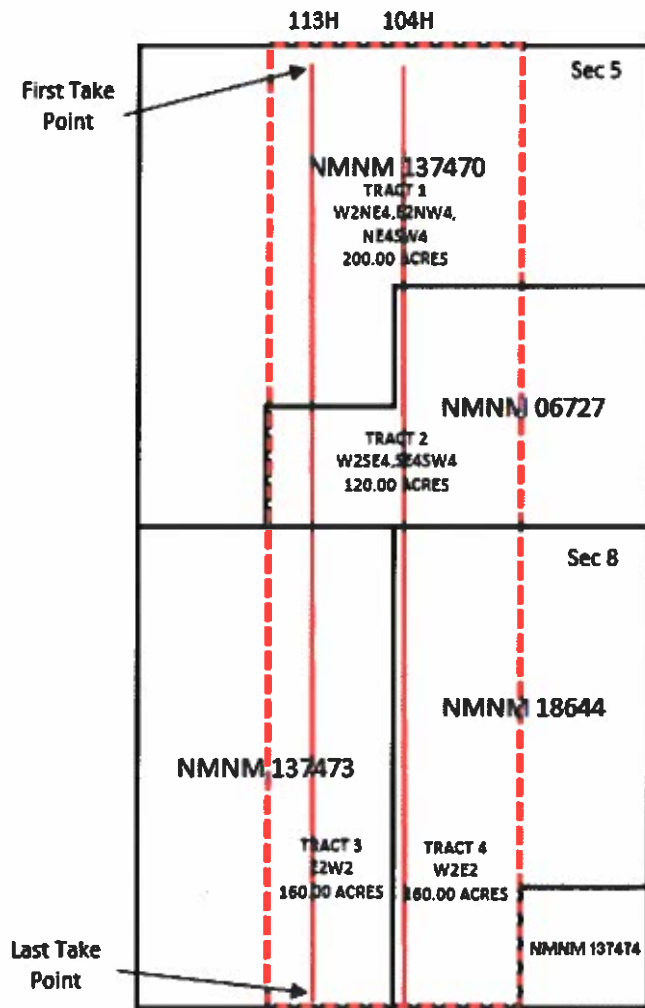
113H 104H

First Take Point

Sec 5

NMNM 137470
TRACT 1
W2NE4,E2NW4,
NE4SW4
200.00 ACRES

NMNM 06727

TRACT 2
W2SE4,SE4SW4
120.00 ACRES

Sec 8

NMNM 18644

NMNM 137473

TRACT 3
E2W2
160.00 ACRES

TRACT 4
W2E2
160.00 ACRES

NMNM 137474

Last Take Point